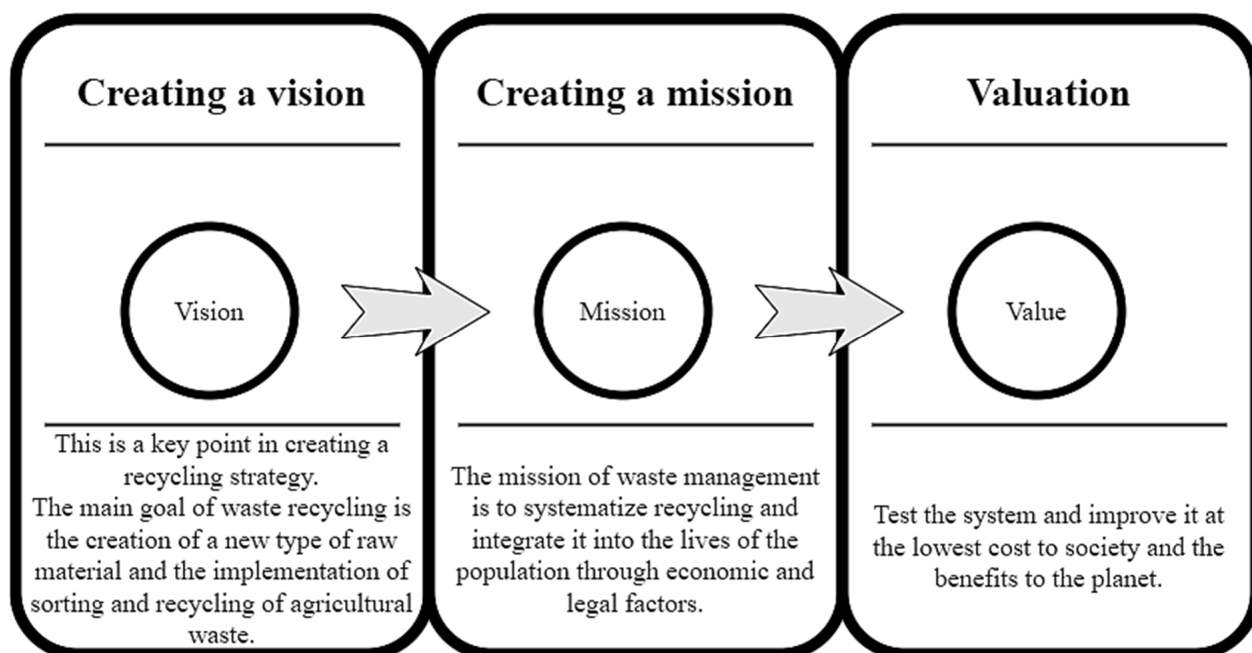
Creating a vision

Vision

This is a key point in creating a recycling strategy.
The main goal of waste recycling is the creation of a new type of raw material and the implementation of sorting and recycling of agricultural waste.

Creating a mission

Mission

The mission of waste management is to systematize recycling and integrate it into the lives of the population through economic and legal factors.

Valuation

Value

Test the system and improve it at the lowest cost to society and the benefits to the planet.